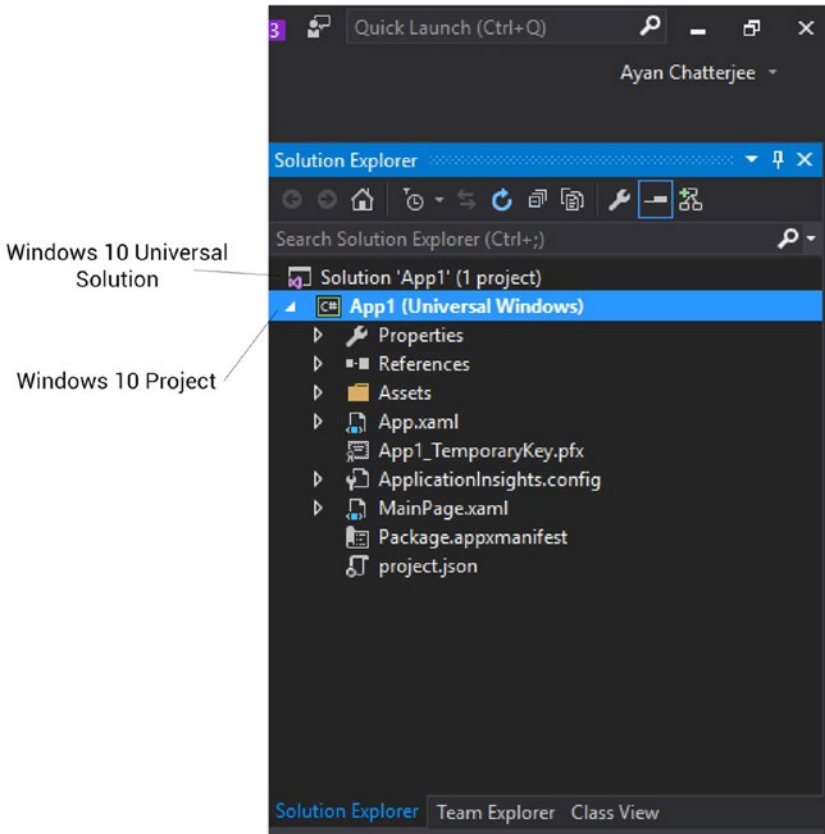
3 Quick Launch (Ctrl+Q)

Ayan Chatterjee

Solution Explorer

Search Solution Explorer (Ctrl+;)

Windows 10 Universal Solution

Solution 'App1' (1 project)

App1 (Universal Windows)

Windows 10 Project

Properties
References
Assets
App.xaml
App1_TemporaryKey.pfx
ApplicationInsights.config
MainPage.xaml
Package.appxmanifest
project.json

Solution Explorer Team Explorer Class View